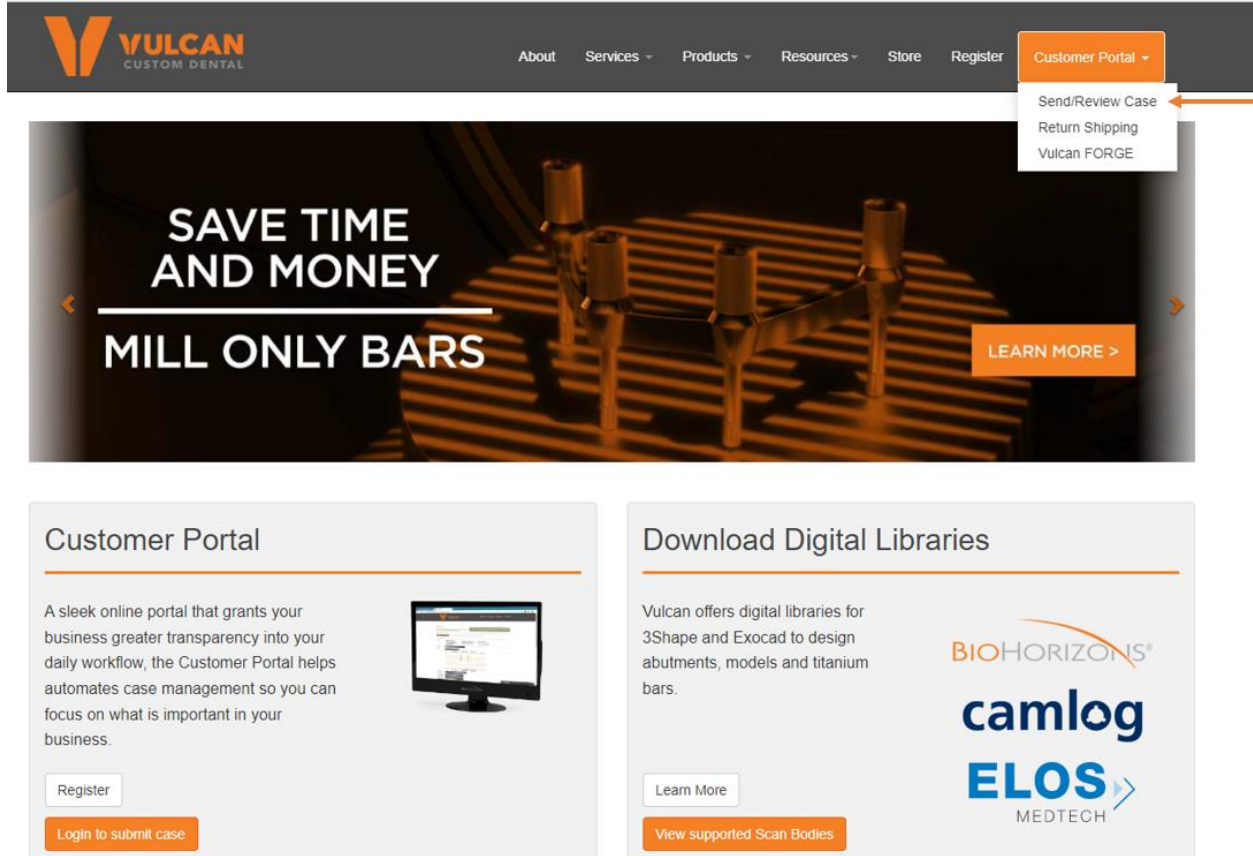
VULCAN
CUSTOM DENTAL

About Services Products Resources Store Register Customer Portal

Send/Review Case
Return Shipping
Vulcan FORGE

SAVE TIME AND MONEY

MILL ONLY BARS

LEARN MORE >

Customer Portal

A sleek online portal that grants your business greater transparency into your daily workflow, the Customer Portal helps automates case management so you can focus on what is important in your business.

Register

Login to submit case

Download Digital Libraries

Vulcan offers digital libraries for 3Shape and Exocad to design abutments, models and titanium bars.

Learn More

View supported Scan Bodies

BIOHORIZONS®

camlog

ELOS MEDTECH